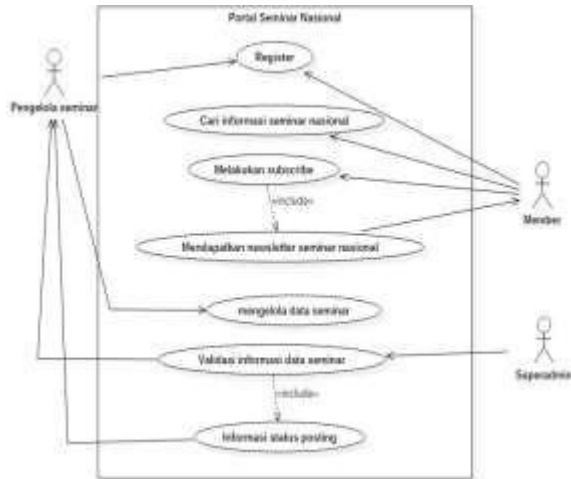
Portal Seminar Nasional

Pengelola seminar

Register

Cari informasi seminar nasional

Melakukan subscribe

«include»

Mendapatkan newsletter seminar nasional

Member

mengelola data seminar

Validasi informasi data seminar

Superadmin

«include»

Informasi status posting